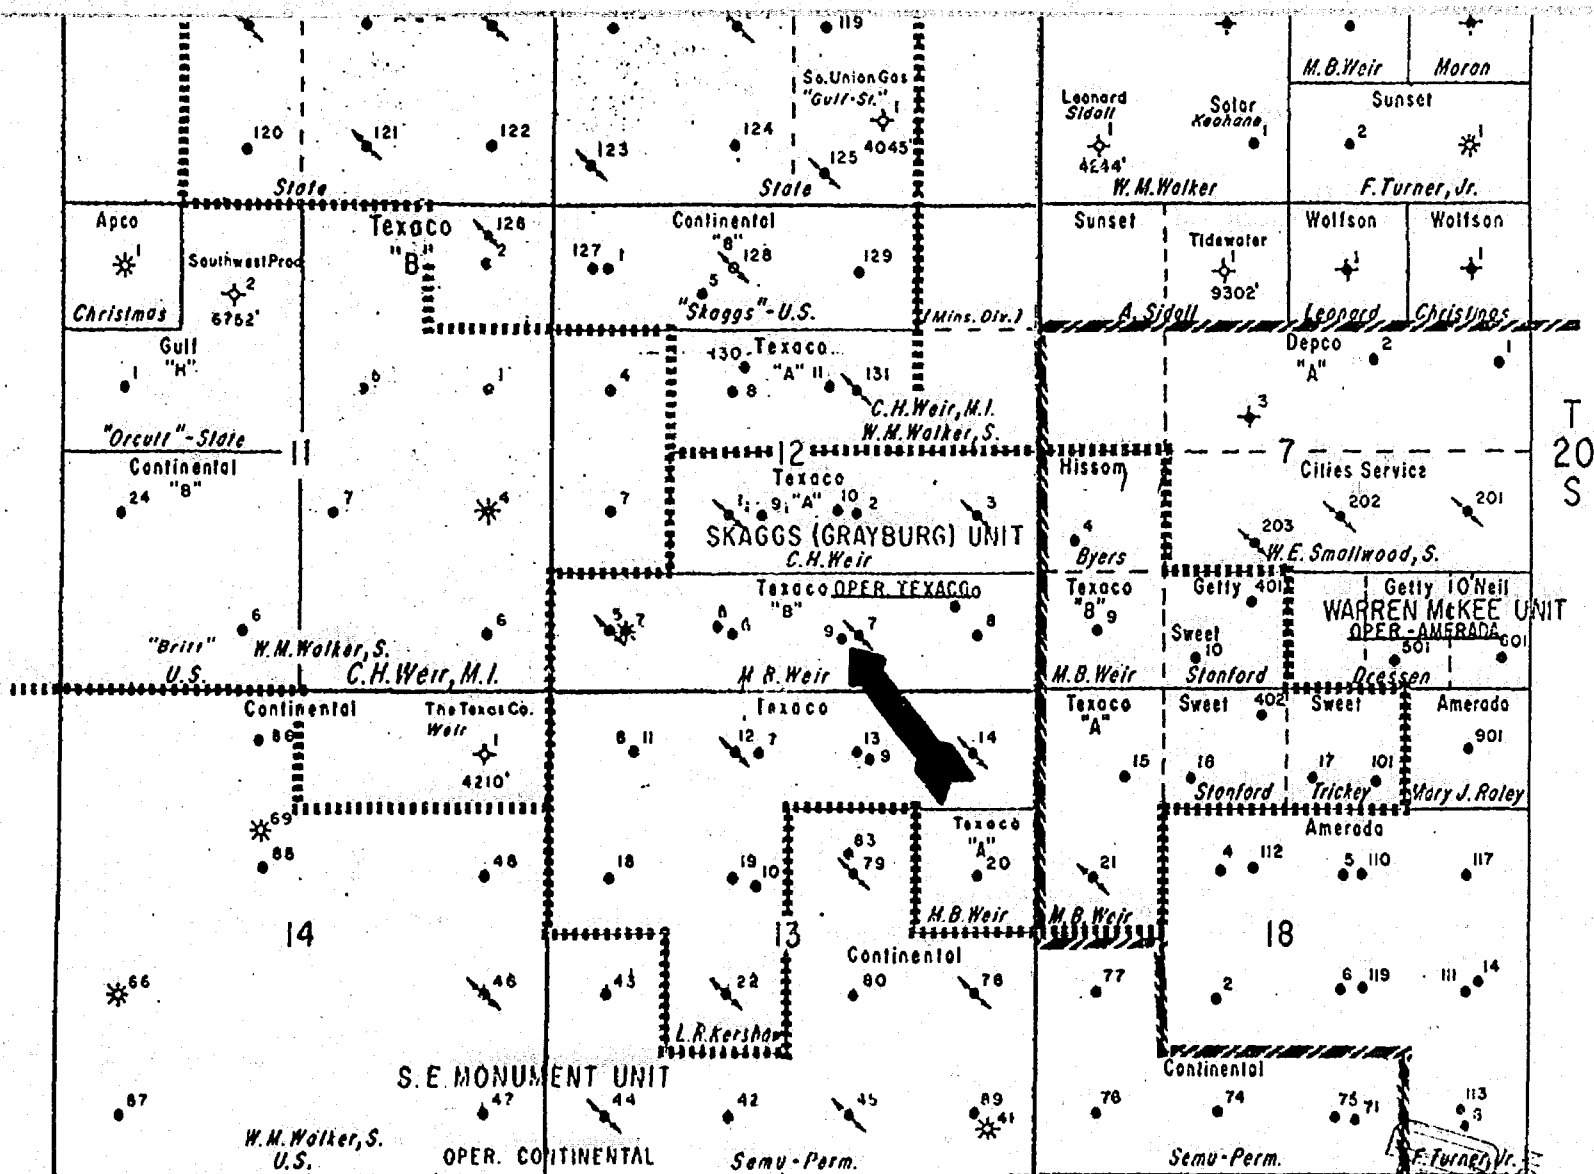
119
120
121
122
123
124
So. Union Gas "Gulf-St." 1
125
4045'
State
State
Leonard Sidall 1
4244'
Solar Keohane 1
W. M. Walker
M. B. Weir
Moran
Sunset
2
1
F. Turner, Jr.
Apco
1
Christmas
Southwest Prod 2
6762'
Texaco "B"
128
2
Continental "B"
127 1
128
5
"Skaggs"-U.S.
129
(Mins. Dtr.)
Sunset
Tidewater 1
9302'
A. Sidall
Wolfson
1
Leonard
Wolfson
1
Christmas
Gulf "H"
1
5
1
"Orcutt"-State
11
4
130 Texaco "A" 11
8
131
C.H. Weir, M.I.
W. M. Walker, S.
Depco "A"
2
1
3
T 20 S
Continental "B"
24
7
4
7
12
Texaco
1 9 "A" 10 2
3
SKAGGS (GRAYBURG) UNIT
C.H. Weir
Hissom
4
Byers
7
Cities Service
202
201
203
W.E. Smallwood, S.
6
6
"Britt" U.S.
W. M. Walker, S.
C.H. Weir, M.I.
Texaco OPER. TEXACO
"B"
5 7
6 6
9 7
8
M. B. Weir
Texaco "B" 9
M. B. Weir
Getty 401
Sweet 10
Stanford
Getty 1 O'Neil
WARREN McKEE UNIT
OPER.-AMERADA
501
601
Dcessen
Continental
86
The Texas Co. Weir 1
4210'
Texaco
8 11
12 7
13 9
14
Texaco "A"
15
Sweet 402
16
Stanford
Sweet
17
101
Trickey
Amerada
901
Mary J. Roley
69
88
48
18
19 10
83
79
Texaco "A" 20
21
Amerada
4 112
5 110
117
14
13
M. B. Weir
M. B. Weir
18
66
46
43
22
L.R. Kershaw
Continental
80
78
77
2
6 119
111 14
S.E. MONUMENT UNIT
Continental
67
47
44
42
45
89
41
76
74
75 71
113
3
W. M. Walker, S. U.S.
OPER. CONTINENTAL
Semu-Perm.
Semu-Perm.
F. Turner, Jr.